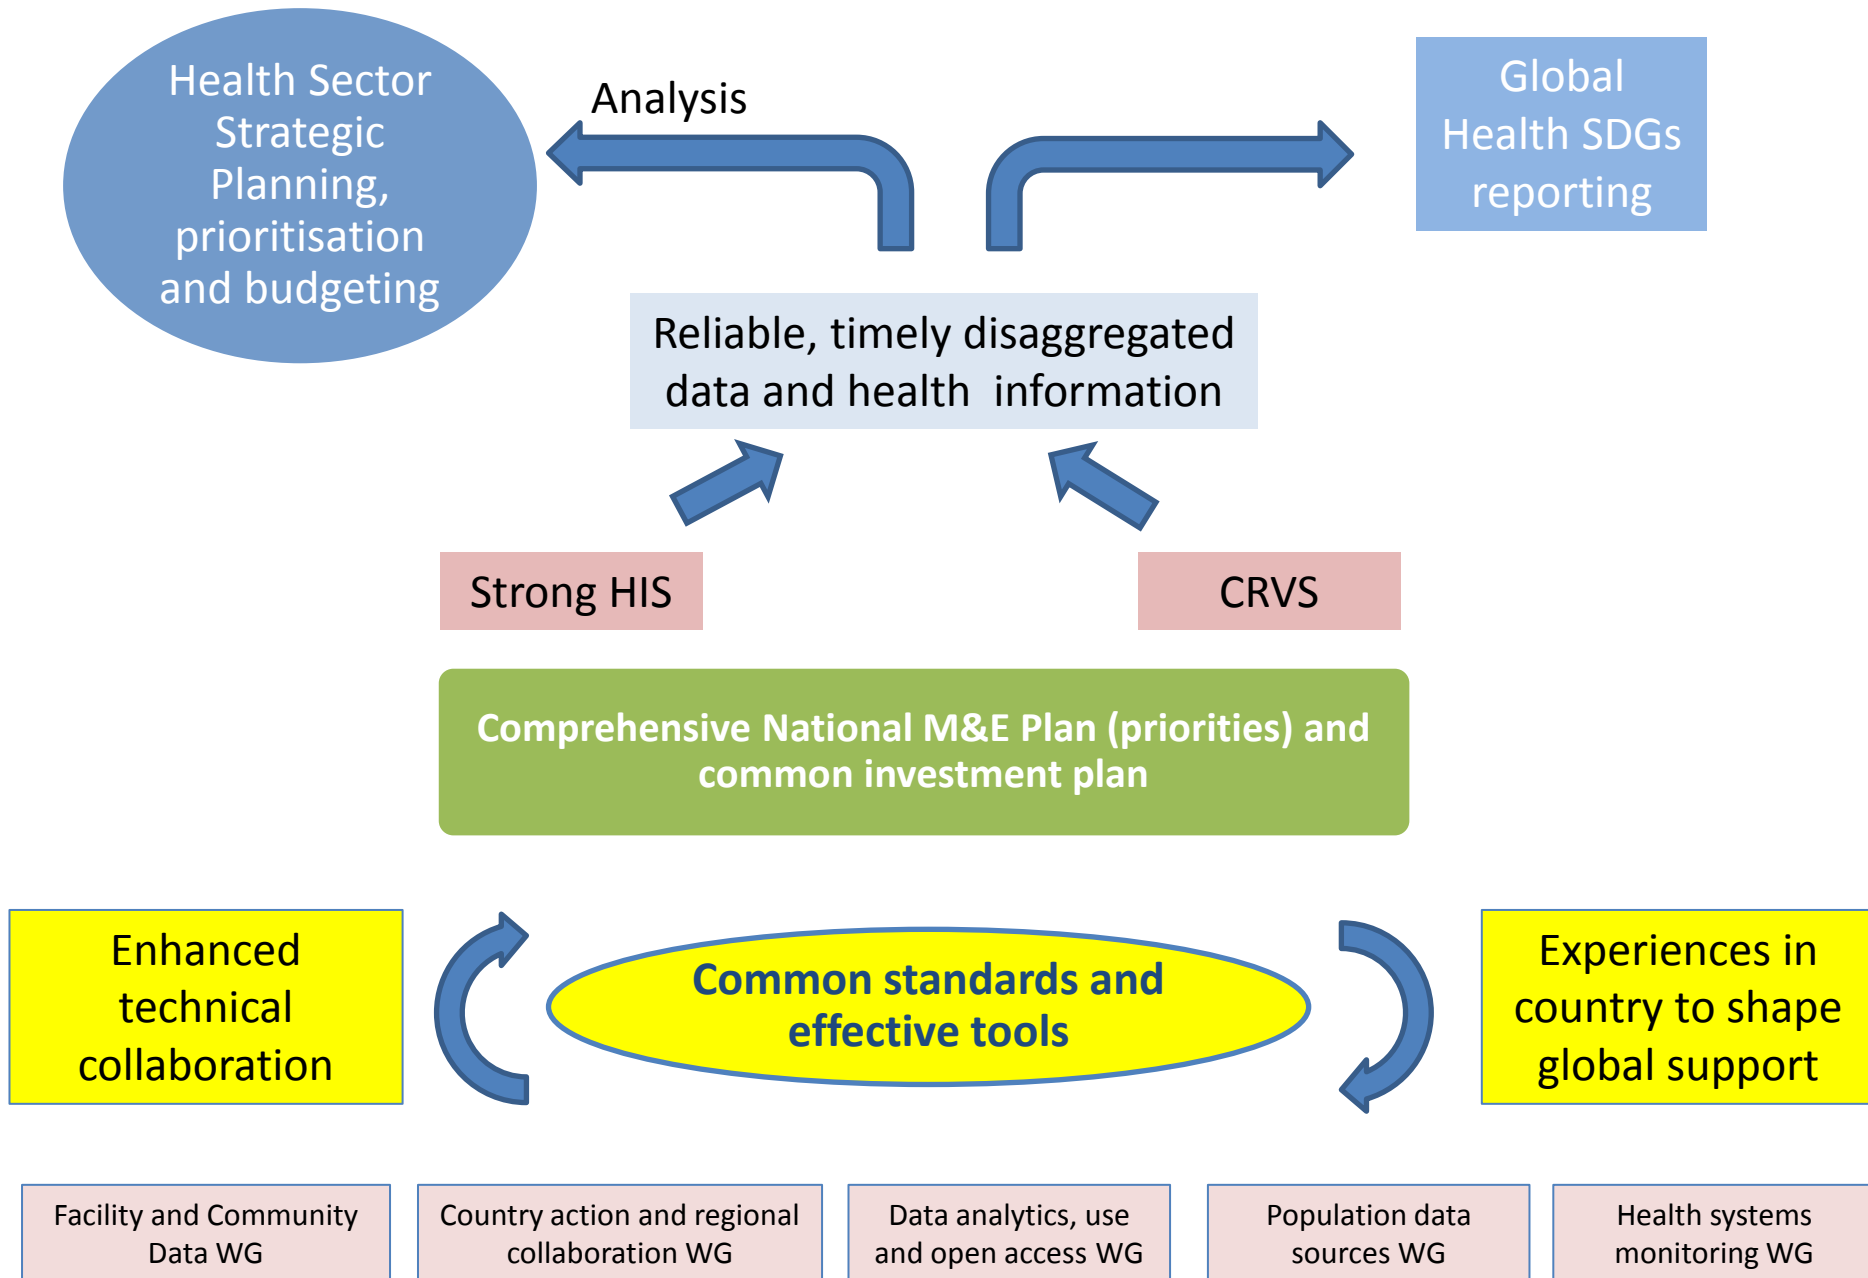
Health Sector Strategic Planning, prioritisation and budgeting

Analysis

Global Health SDGs reporting

Reliable, timely disaggregated data and health information

Strong HIS

CRVS

Comprehensive National M&E Plan (priorities) and common investment plan

Enhanced technical collaboration

Common standards and effective tools

Experiences in country to shape global support

Facility and Community Data WG

Country action and regional collaboration WG

Data analytics, use and open access WG

Population data sources WG

Health systems monitoring WG